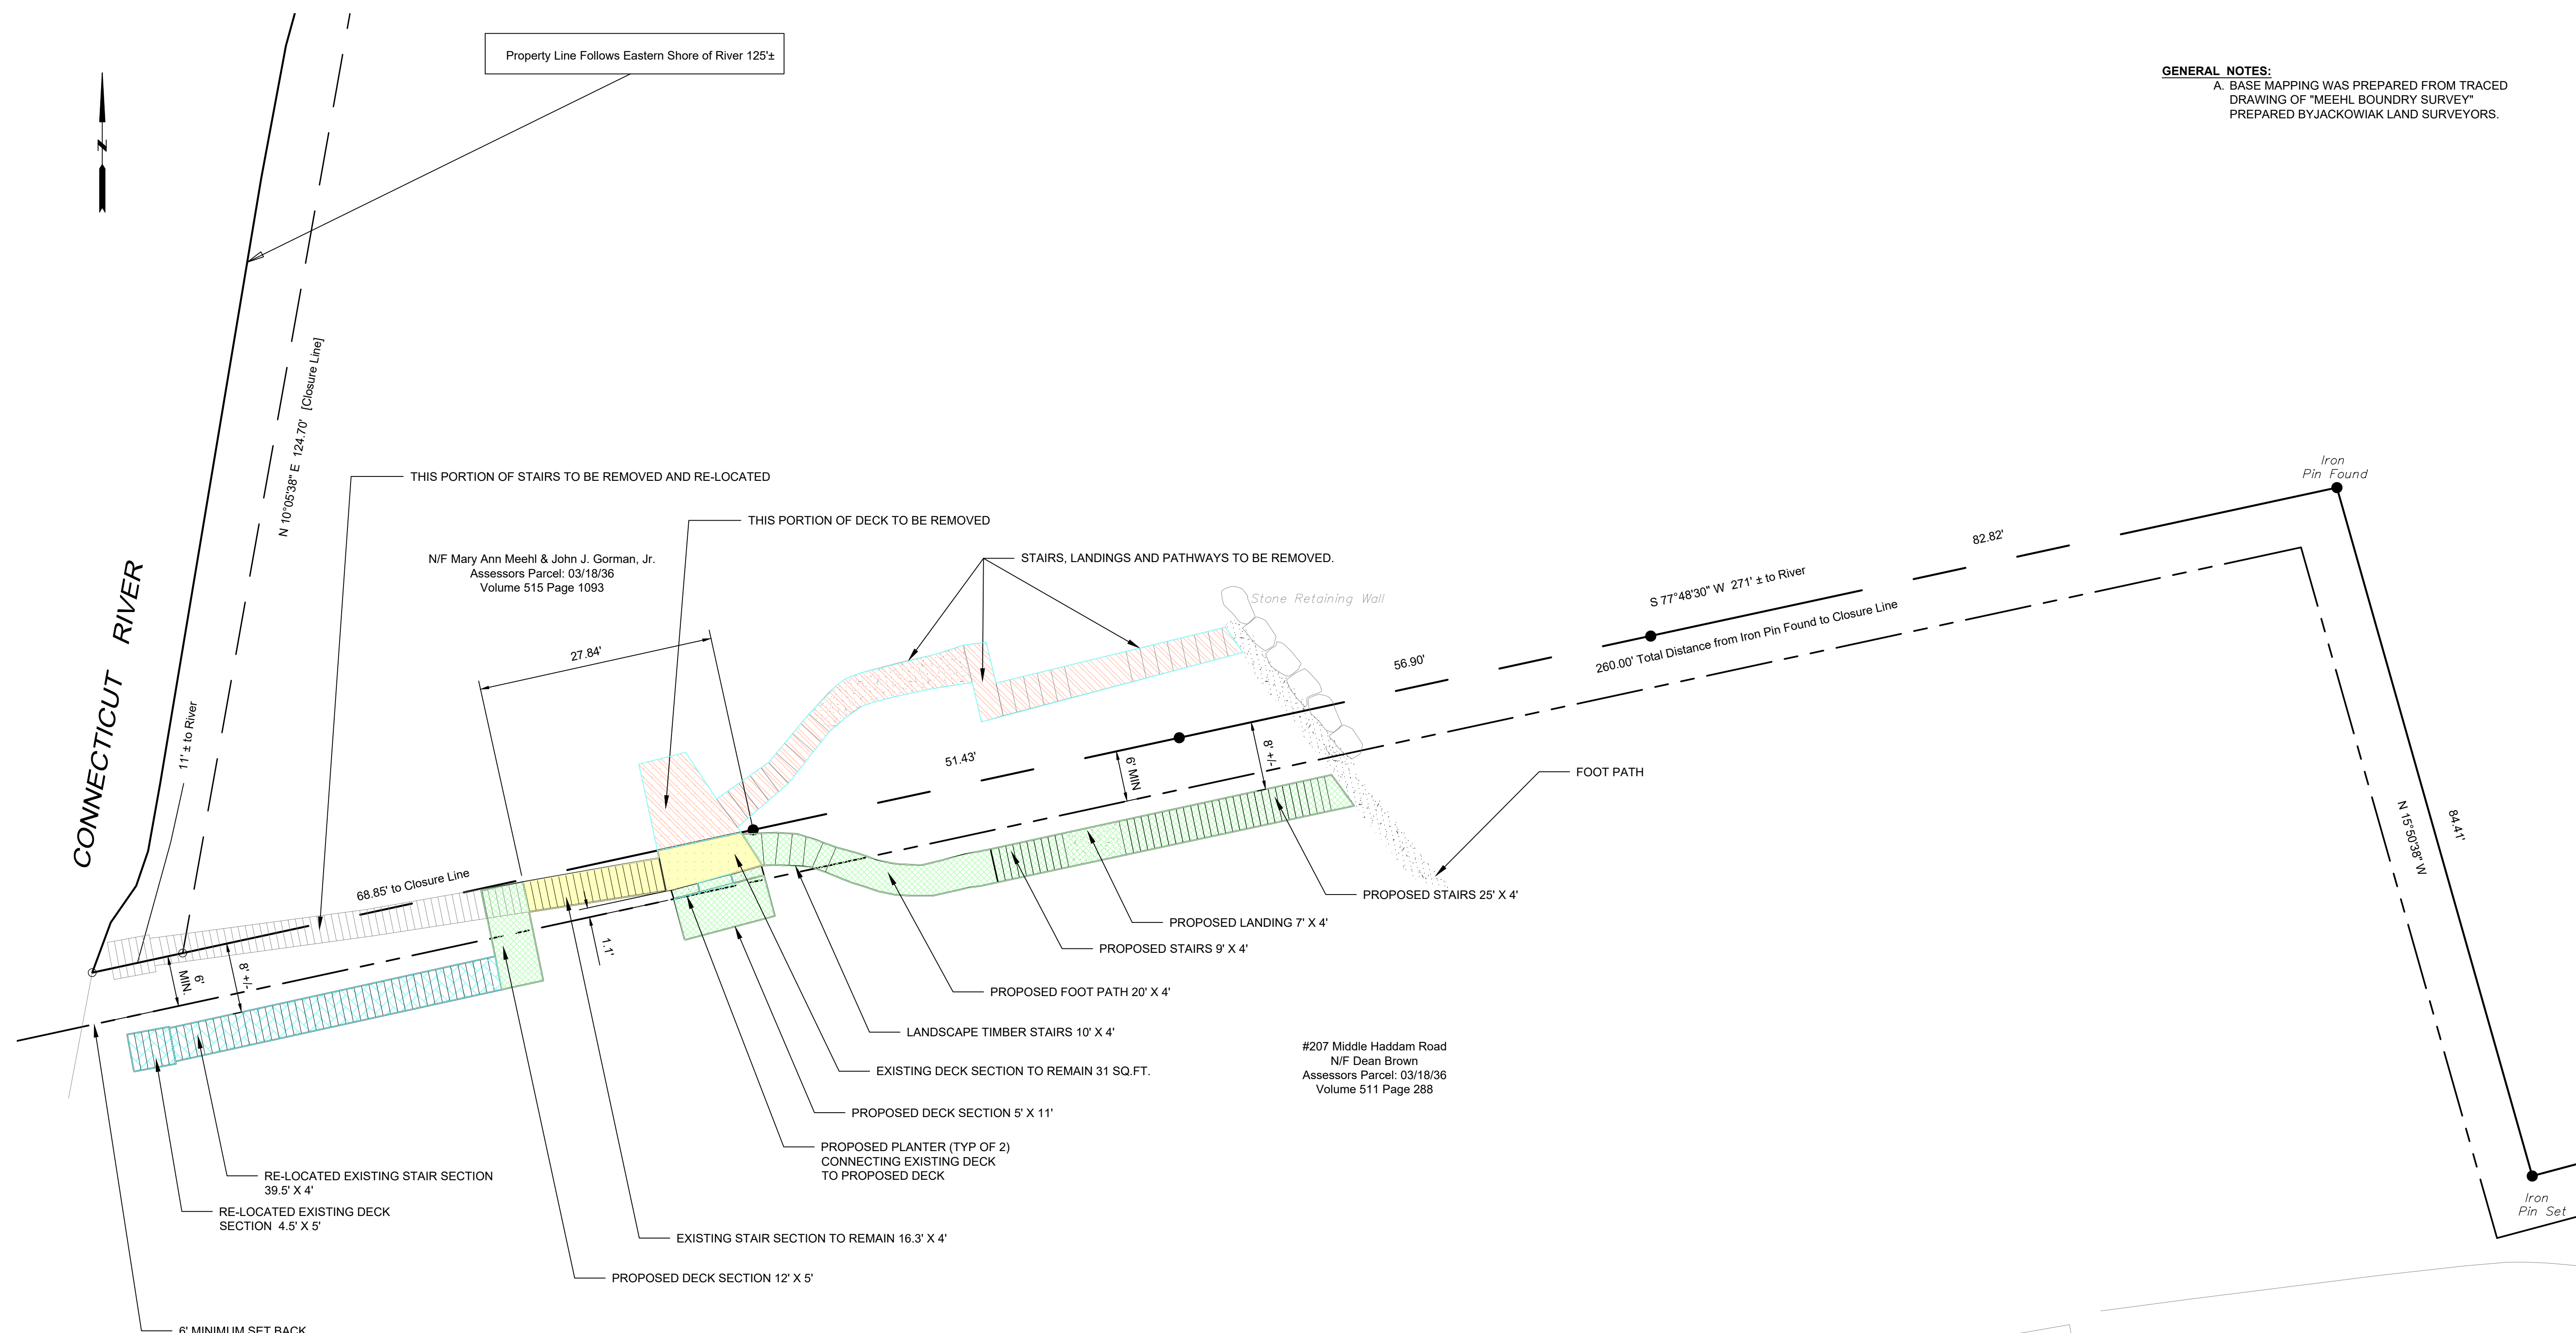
Property Line Follows Eastern Shore of River 125'±

N

GENERAL NOTES:
A. BASE MAPPING WAS PREPARED FROM TRACED DRAWING OF "MEEHL BOUNDRY SURVEY" PREPARED BYJACKOWIAK LAND SURVEYORS.

N 10°05'38" E 124.70' [Closure Line]

CONNECTICUT RIVER

THIS PORTION OF STAIRS TO BE REMOVED AND RE-LOCATED

THIS PORTION OF DECK TO BE REMOVED

STAIRS, LANDINGS AND PATHWAYS TO BE REMOVED.

N/F Mary Ann Meehl & John J. Gorman, Jr.
Assessors Parcel: 03/18/36
Volume 515 Page 1093

Iron Pin Found

82.82'

S 77°48'30" W 271' ± to River

260.00' Total Distance from Iron Pin Found to Closure Line

Stone Retaining Wall

27.84'

56.90'

51.43'

6' MIN

8' +/-

11' ± to River

FOOT PATH

68.85' to Closure Line

6' MIN.

8' +/-

1.1'

PROPOSED STAIRS 25' X 4'

PROPOSED LANDING 7' X 4'

PROPOSED STAIRS 9' X 4'

PROPOSED FOOT PATH 20' X 4'

N 15°50'38" W

84.41'

LANDSCAPE TIMBER STAIRS 10' X 4'

#207 Middle Haddam Road
N/F Dean Brown
Assessors Parcel: 03/18/36
Volume 511 Page 288

EXISTING DECK SECTION TO REMAIN 31 SQ.FT.

PROPOSED DECK SECTION 5' X 11'

PROPOSED PLANTER (TYP OF 2)
CONNECTING EXISTING DECK
TO PROPOSED DECK

RE-LOCATED EXISTING STAIR SECTION
39.5' X 4'

RE-LOCATED EXISTING DECK
SECTION 4.5' X 5'

Iron Pin Set

EXISTING STAIR SECTION TO REMAIN 16.3' X 4'

PROPOSED DECK SECTION 12' X 5'

6' MINIMUM SET BACK